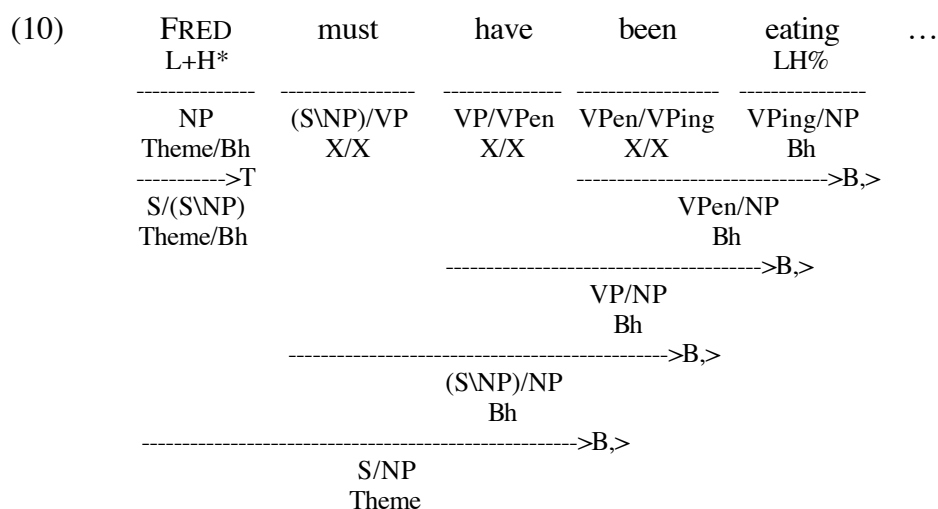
(10) FRED must have been eating …

L+H* LH%

NP (S\NP)/VP VP/VPen VPen/VPing VPing/NP

Theme/Bh X/X X/X X/X Bh

>T

S/(S\NP)

Theme/Bh

>B,>

VPen/NP

Bh

>B,>

VP/NP

Bh

>B,>

(S\NP)/NP

Bh

>B,>

S/NP

Theme